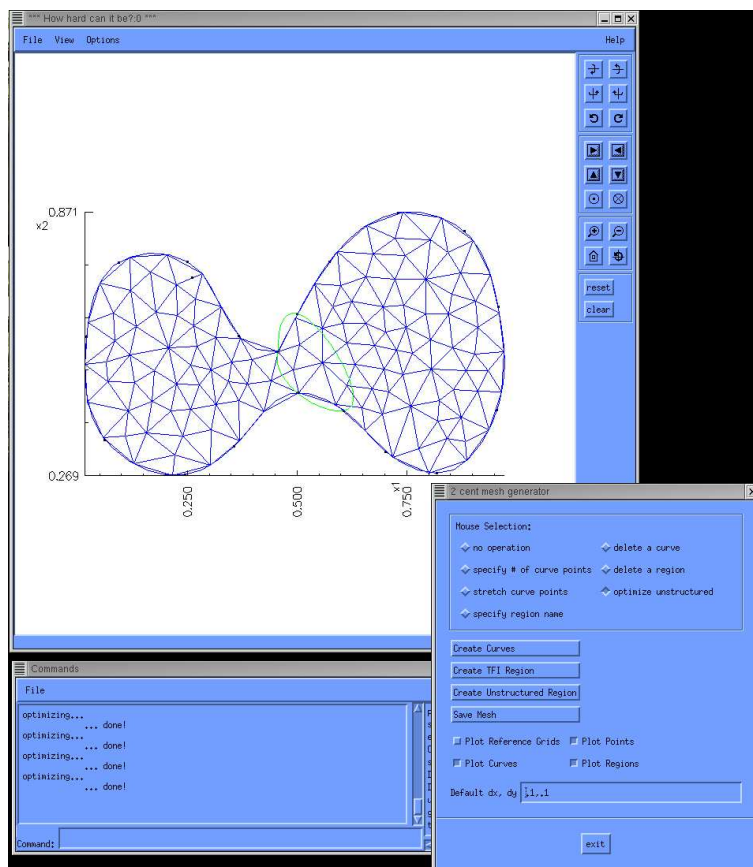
*** How hard can it be?:0 ***

File View Options

Help

reset

clear

0.871
x2

0.269

0.250

0.500

0.750

x1

Commands

File

optimizing...
... done!
optimizing...
... done!
optimizing...
... done!
optimizing...
... done!

Command:

2 cent mesh generator

Mouse Selection:

no operation

delete a curve

specify # of curve points

delete a region

stretch curve points

optimize unstructured

specify region name

Create Curves

Create TFI Region

Create Unstructured Region

Save Mesh

Plot Reference Grids

Plot Points

Plot Curves

Plot Regions

Default dx, dy .1,.1

exit